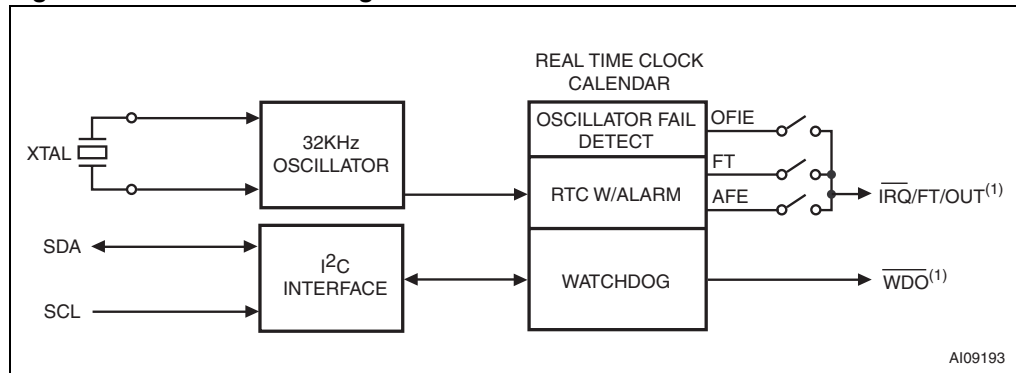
REAL TIME CLOCK CALENDAR

XTAL

32KHz OSCILLATOR

OSCILLATOR FAIL DETECT

OFIE

FT

RTC W/ALARM

AFE

$\overline{IRQ}$/FT/OUT$^{(1)}$

SDA

$I^2C$ INTERFACE

SCL

WATCHDOG

$\overline{WDO}^{(1)}$

AI09193